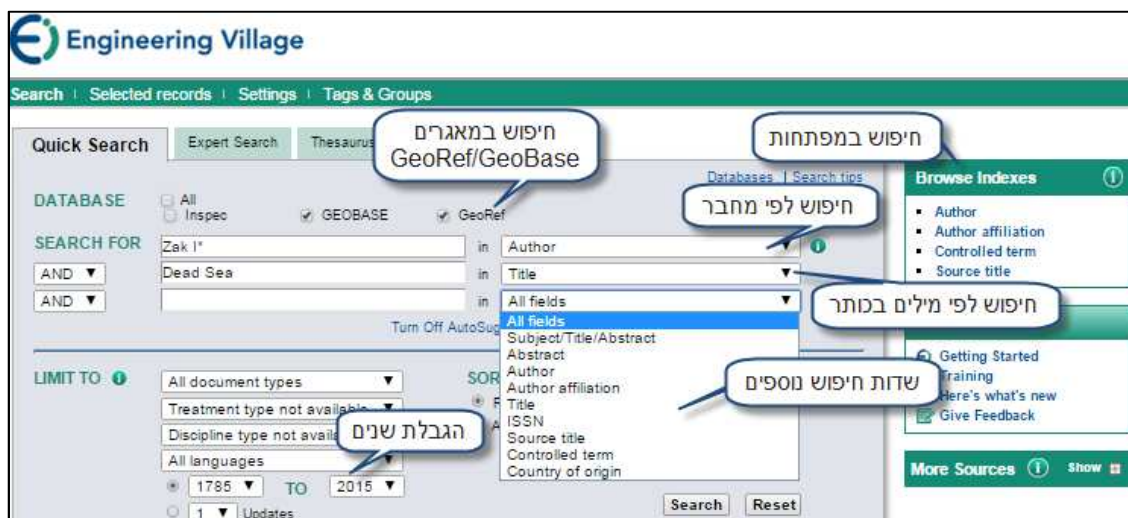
Engineering Village

Search | Selected records | Settings | Tags & Groups

Quick Search | Expert Search | Thesaurus

חיפוש במאגרים GeoRef/GeoBase

חיפוש במפתחות

Databases | Search tips

DATABASE
All
Inspec
GEOBASE
GeoRef

SEARCH FOR
Zak I* in Author
AND ▼ Dead Sea in Title
AND ▼ in All fields

חיפוש לפי מחבר

חיפוש לפי מילים בכותר

Turn Off AutoSug

All fields
Subject/Title/Abstract
Abstract
Author
Author affiliation
Title
ISSN
Source title
Controlled term
Country of origin

שדות חיפוש נוספים

LIMIT TO
All document types
Treatment type not available
Discipline type not available
All languages
1785 ▼ TO 2015 ▼
1 ▼ Updates

הגבלת שנים

SOR

Search | Reset

Browse Indexes
Author
Author affiliation
Controlled term
Source title

Getting Started
Training
Here's what's new
Give Feedback

More Sources | Show